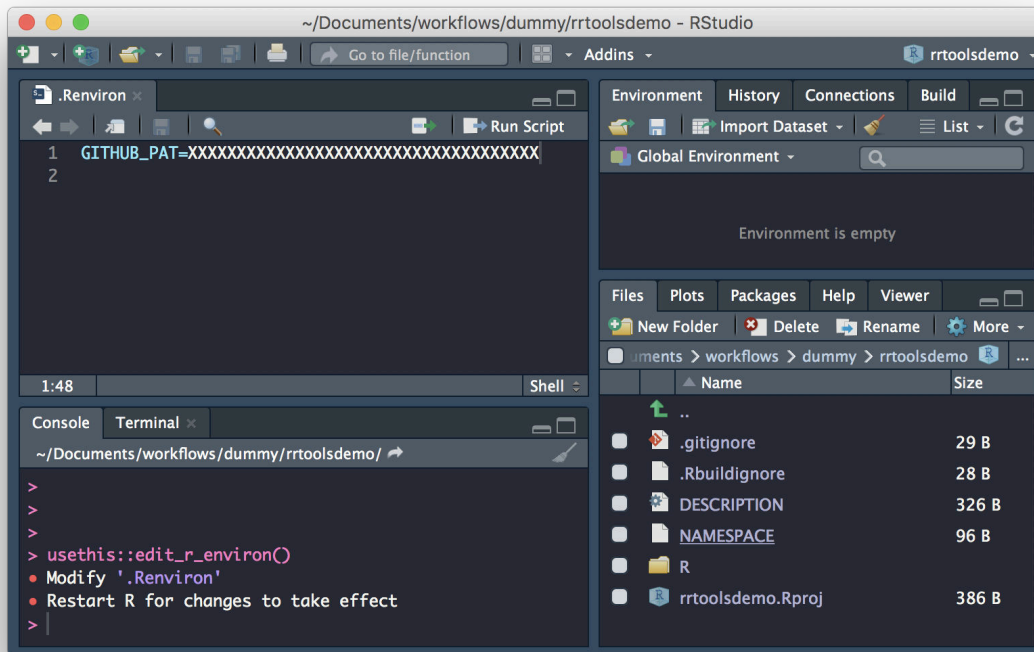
~/Documents/workflows/dummy/rrtoolsdemo - RStudio

Go to file/function

Addins

rrtoolsdemo

.Renviron

Run Script

1 GITHUB_PAT=XXXXXXXXXXXXXXXXXXXXXXXXXXXXXXXXXXXXXXXX
2

1:48

Shell

Console Terminal

~/Documents/workflows/dummy/rrtoolsdemo/

>
>
>
> usethis::edit_r_environ()
● Modify '.Renviron'
● Restart R for changes to take effect
>

Environment History Connections Build

Import Dataset

List

Global Environment

Environment is empty

Files Plots Packages Help Viewer

New Folder Delete Rename More

uments > workflows > dummy > rrtoolsdemo

| Name | Size |
|---|---|
| .. | |
| .gitignore | 29 B |
| .Rbuildignore | 28 B |
| DESCRIPTION | 326 B |
| NAMESPACE | 96 B |
| R | |
| rrtoolsdemo.Rproj | 386 B |